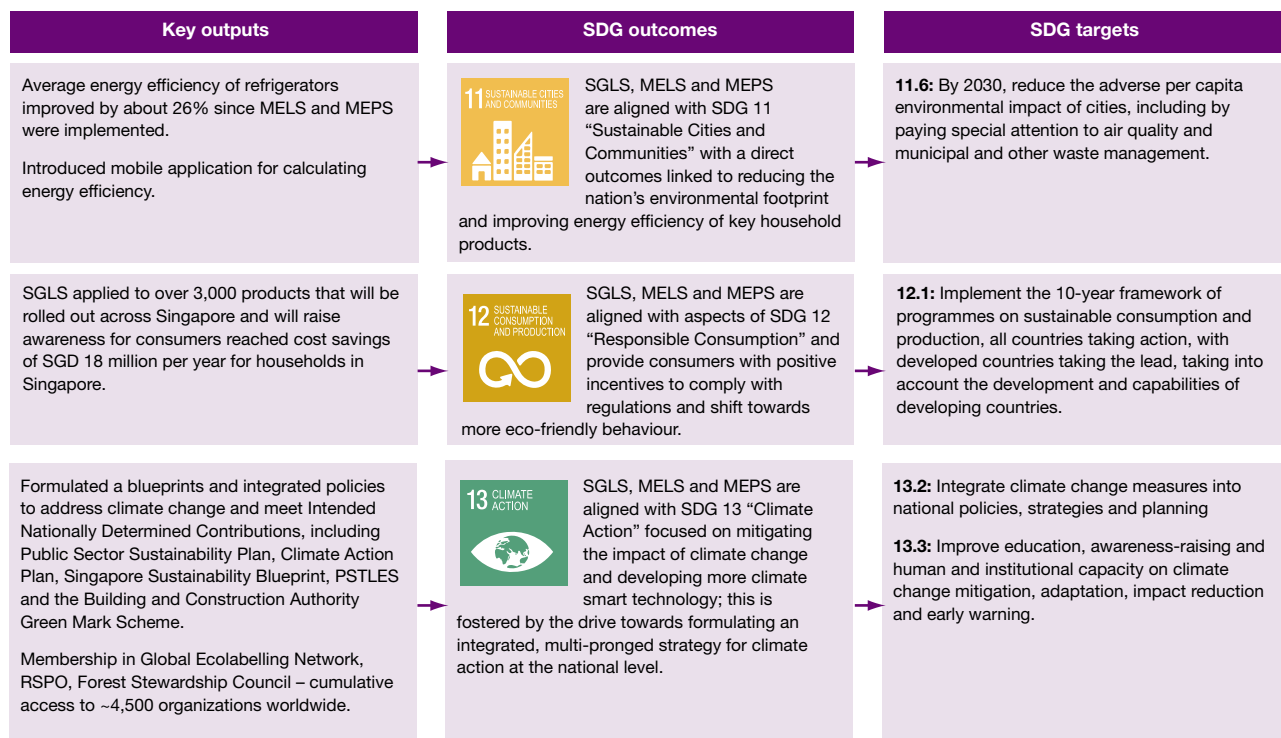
Key outputs

SDG outcomes

SDG targets

Average energy efficiency of refrigerators improved by about 26% since MELS and MEPS were implemented.

Introduced mobile application for calculating energy efficiency.

11 SUSTAINABLE CITIES AND COMMUNITIES

SGLS, MELS and MEPS are aligned with SDG 11 "Sustainable Cities and Communities" with a direct outcomes linked to reducing the nation's environmental footprint and improving energy efficiency of key household products.

11.6: By 2030, reduce the adverse per capita environmental impact of cities, including by paying special attention to air quality and municipal and other waste management.

SGLS applied to over 3,000 products that will be rolled out across Singapore and will raise awareness for consumers reached cost savings of SGD 18 million per year for households in Singapore.

12 SUSTAINABLE CONSUMPTION AND PRODUCTION

SGLS, MELS and MEPS are aligned with aspects of SDG 12 "Responsible Consumption" and provide consumers with positive incentives to comply with regulations and shift towards more eco-friendly behaviour.

12.1: Implement the 10-year framework of programmes on sustainable consumption and production, all countries taking action, with developed countries taking the lead, taking into account the development and capabilities of developing countries.

Formulated a blueprints and integrated policies to address climate change and meet Intended Nationally Determined Contributions, including Public Sector Sustainability Plan, Climate Action Plan, Singapore Sustainability Blueprint, PSTLES and the Building and Construction Authority Green Mark Scheme.

Membership in Global Ecolabelling Network, RSPO, Forest Stewardship Council – cumulative access to ~4,500 organizations worldwide.

13 CLIMATE ACTION

SGLS, MELS and MEPS are aligned with SDG 13 "Climate Action" focused on mitigating the impact of climate change and developing more climate smart technology; this is fostered by the drive towards formulating an integrated, multi-pronged strategy for climate action at the national level.

13.2: Integrate climate change measures into national policies, strategies and planning

13.3: Improve education, awareness-raising and human and institutional capacity on climate change mitigation, adaptation, impact reduction and early warning.